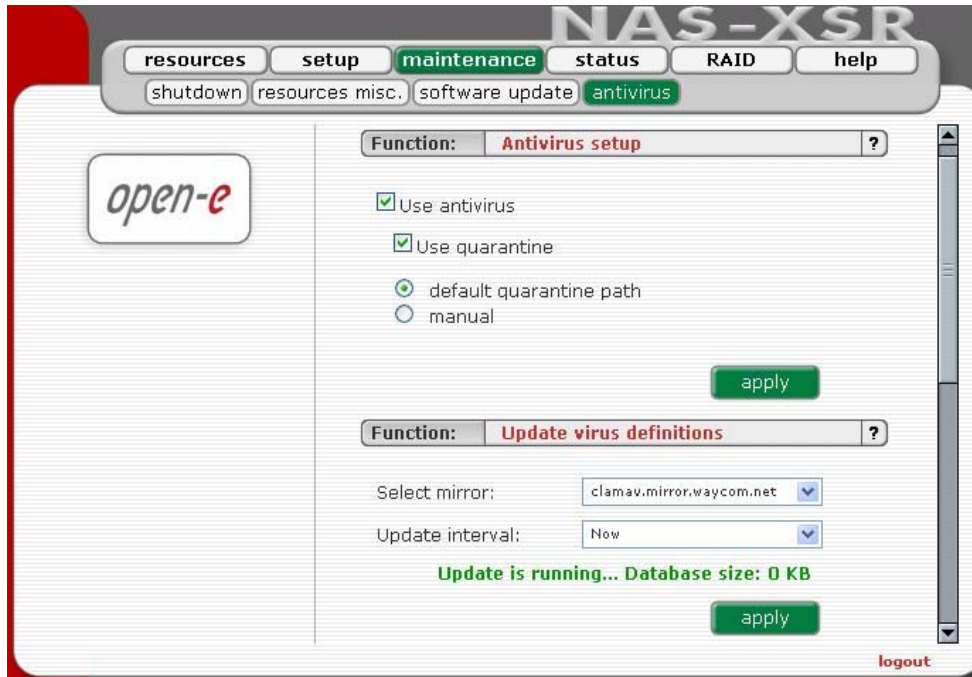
NAS-XSR

resources setup maintenance status RAID help

shutdown resources misc. software update antivirus

open-e

Function: Antivirus setup ?

Use antivirus

Use quarantine

default quarantine path

manual

apply

Function: Update virus definitions ?

Select mirror: clamav.mirror.waycom.net

Update interval: Now

Update is running... Database size: 0 KB

apply

logout